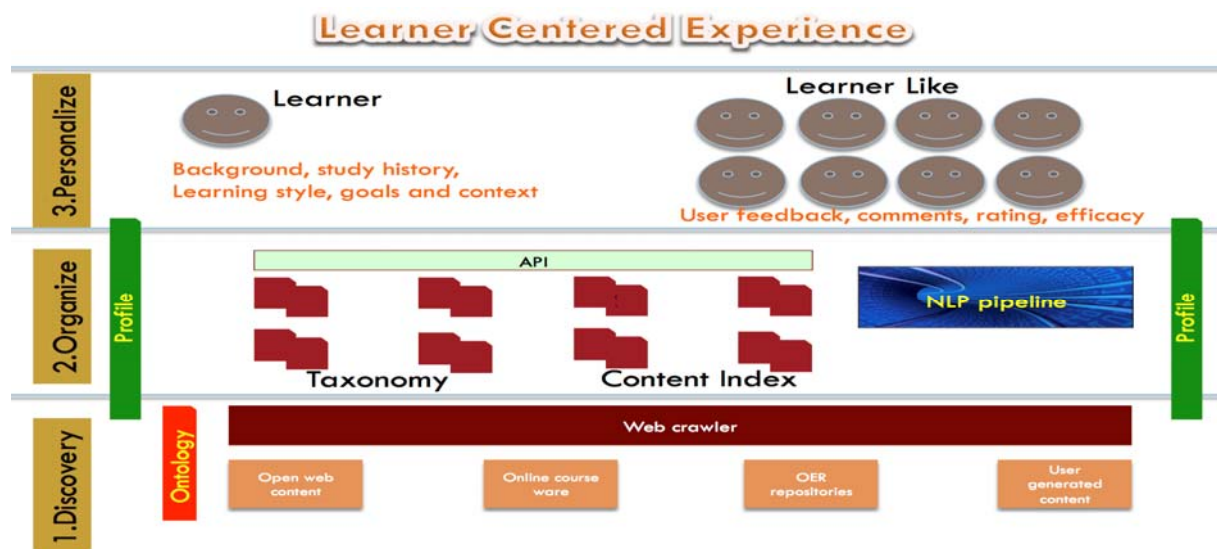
Learner Centered Experience

3.Personalize

Learner

Background, study history, Learning style, goals and context

Learner Like

User feedback, comments, rating, efficacy

2.Organize

Profile

API

NLP pipeline

Taxonomy

Content Index

Profile

1.Discovery

Ontology

Web crawler

Open web content

Online course ware

OER repositories

User generated content